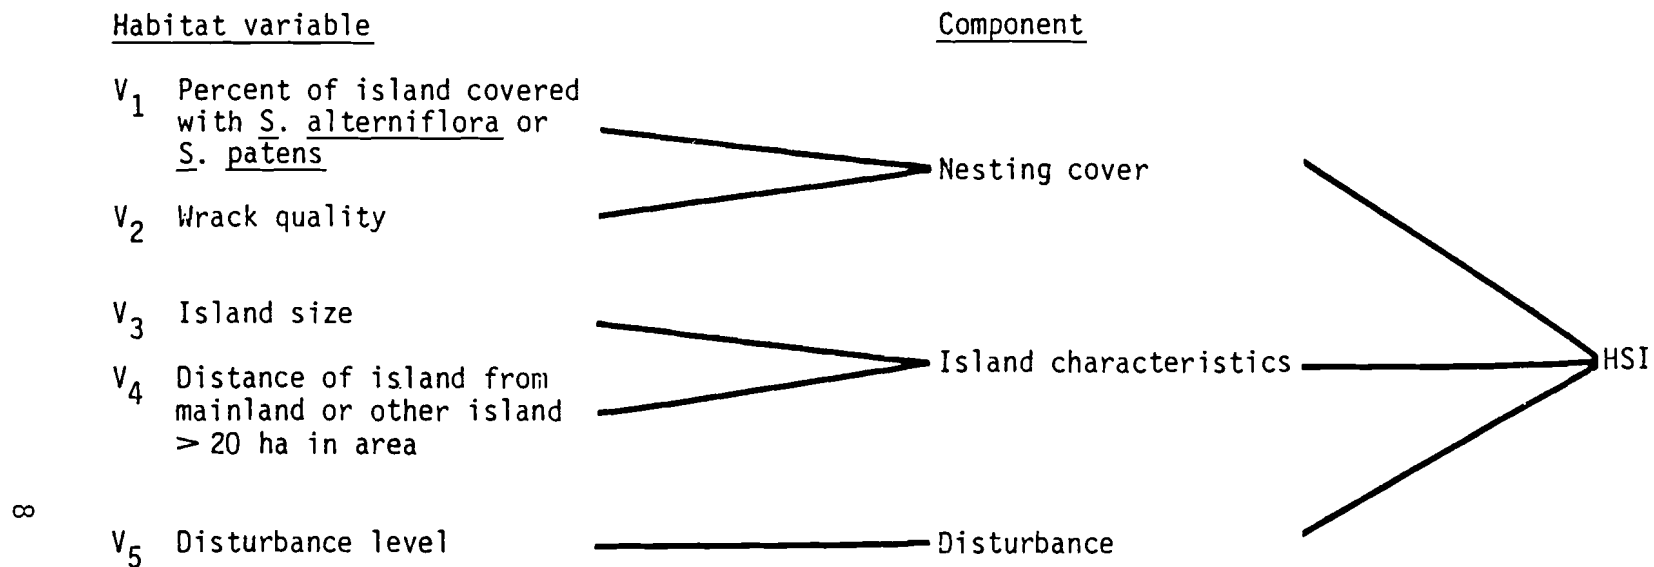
Habitat variable

Component

$V_1$ Percent of island covered with S. alterniflora or S. patens

$V_2$ Wrack quality

$V_3$ Island size

$V_4$ Distance of island from mainland or other island > 20 ha in area

$V_5$ Disturbance level

Nesting cover

Island characteristics

Disturbance

HSI

8